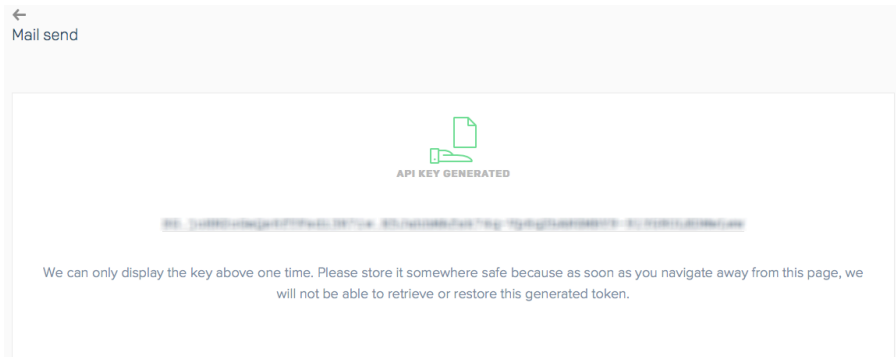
←
Mail send

API KEY GENERATED

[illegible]

We can only display the key above one time. Please store it somewhere safe because as soon as you navigate away from this page, we will not be able to retrieve or restore this generated token.